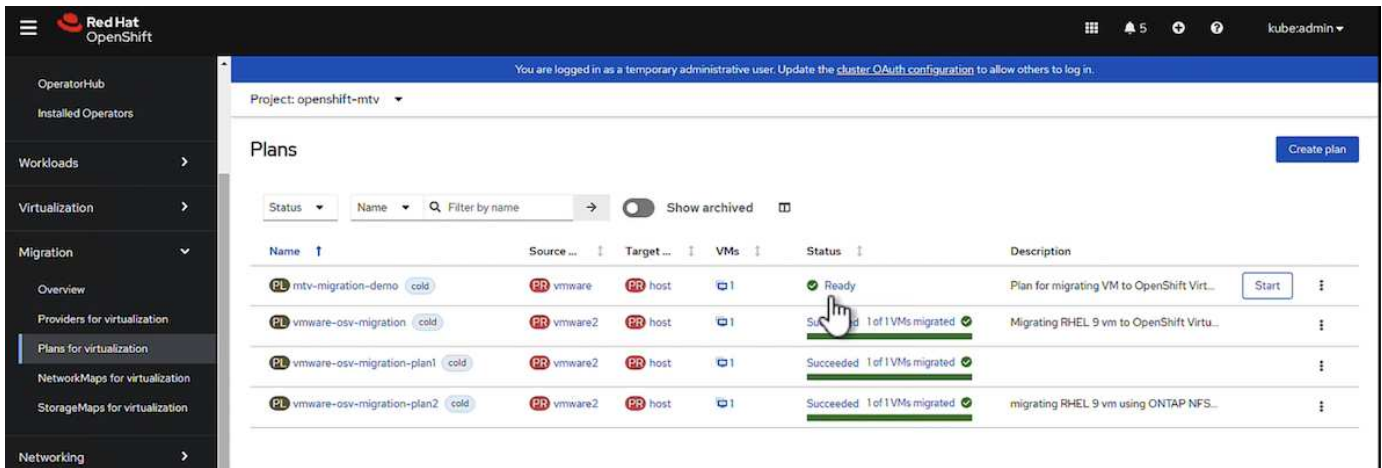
Red Hat OpenShift

5

kube:admin

OperatorHub

Installed Operators

Workloads

Virtualization

Migration

Overview

Providers for virtualization

Plans for virtualization

NetworkMaps for virtualization

StorageMaps for virtualization

Networking

You are logged in as a temporary administrative user. Update the cluster OAuth configuration to allow others to log in.

Project: openshift-mtv

Plans

Create plan

Status | Name | Filter by name | Show archived

| Name | Source ... | Target ... | VMs | Status | Description | |
|---|---|---|---|---|---|---|
| PL mtv-migration-demo cold | PR vmware | PR host | 1 | Ready | Plan for migrating VM to OpenShift Virt... | Start |
| PL vmware-osv-migration cold | PR vmware2 | PR host | 1 | Succ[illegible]d 1 of 1 VMs migrated | Migrating RHEL 9 vm to OpenShift Virtu... | |
| PL vmware-osv-migration-plan1 cold | PR vmware2 | PR host | 1 | Succeeded 1 of 1 VMs migrated | | |
| PL vmware-osv-migration-plan2 cold | PR vmware2 | PR host | 1 | Succeeded 1 of 1 VMs migrated | migrating RHEL 9 vm using ONTAP NFS... | |